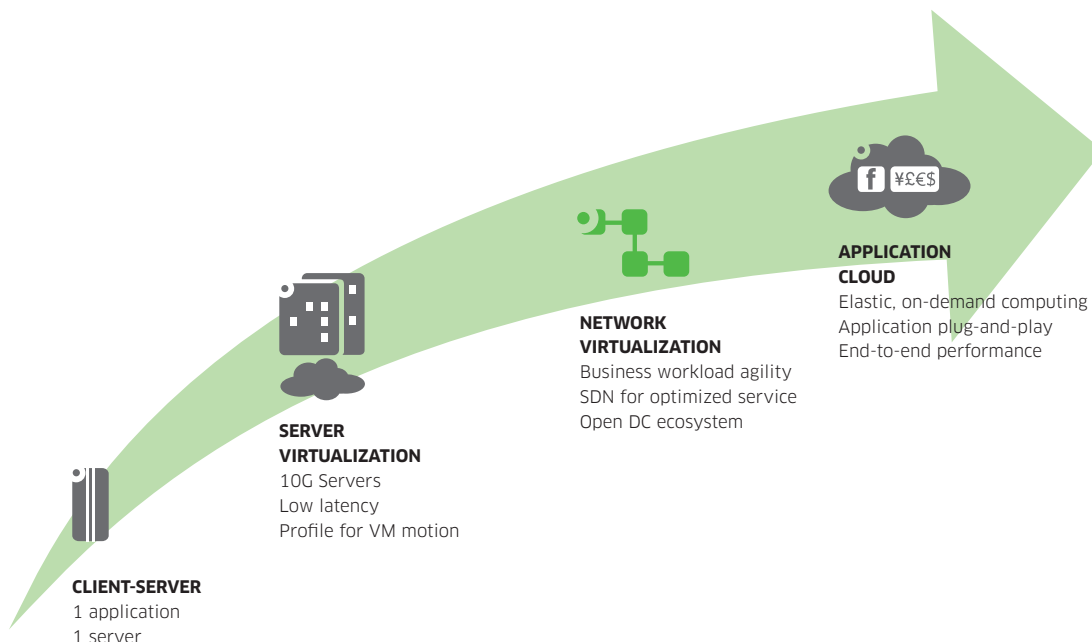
f ¥£€$

APPLICATION CLOUD
Elastic, on-demand computing
Application plug-and-play
End-to-end performance

NETWORK VIRTUALIZATION
Business workload agility
SDN for optimized service
Open DC ecosystem

SERVER VIRTUALIZATION
10G Servers
Low latency
Profile for VM motion

CLIENT-SERVER
1 application
1 server